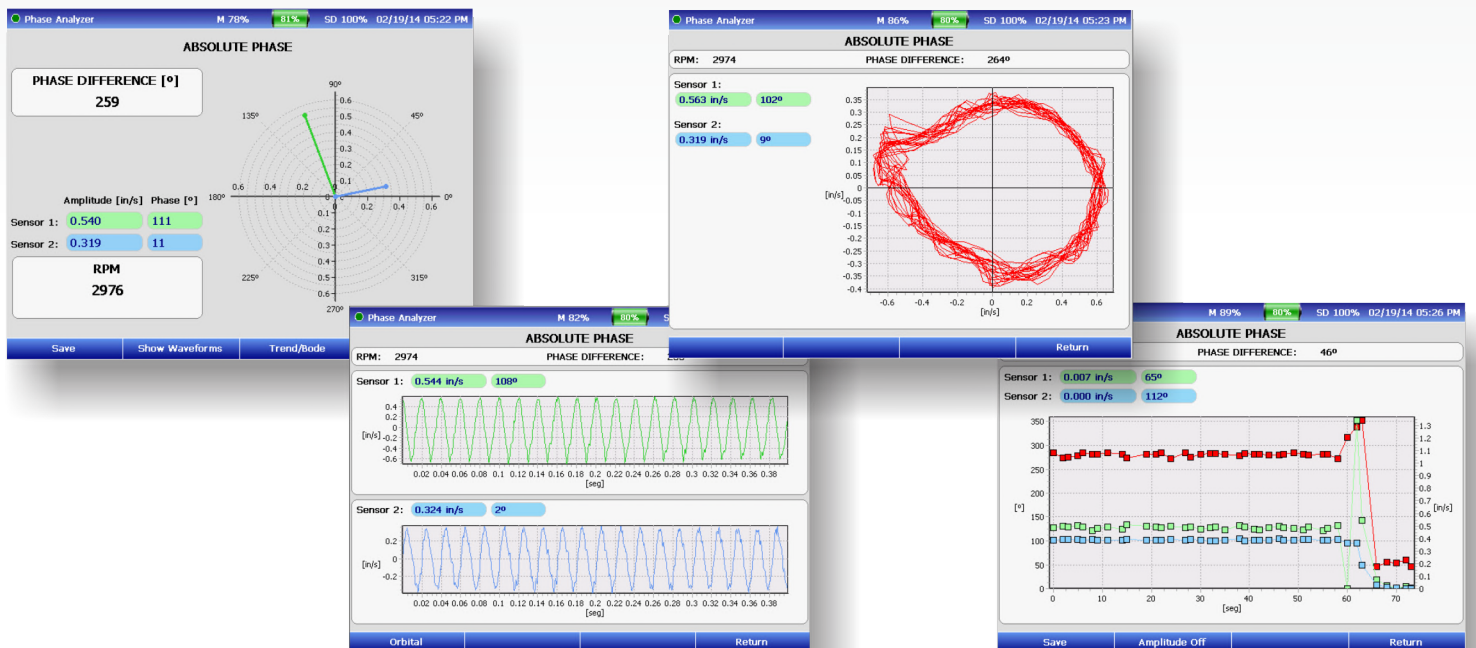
Phase Analyzer M 78% 81% SD 100% 02/19/14 05:22 PM

ABSOLUTE PHASE

PHASE DIFFERENCE [º]
259

90º 135º 45º 180º 0º 225º 315º 270º
0.6 0.5 0.4 0.3 0.2 0.1 0 0.1 0.2 0.3 0.4 0.5 0.6
0.6 0.4 0.2 0 0.2 0.4 0.6

Amplitude [in/s] Phase [º]
Sensor 1: 0.540 111
Sensor 2: 0.319 11

RPM
2976

Save | Show Waveforms | Trend/Bode

Phase Analyzer M 86% 80% SD 100% 02/19/14 05:23 PM

ABSOLUTE PHASE

RPM: 2974 PHASE DIFFERENCE: 264º

Sensor 1:
0.563 in/s 102º
Sensor 2:
0.319 in/s 9º

0.35 0.3 0.25 0.2 0.15 0.1 0.05 0 -0.05 -0.1 -0.15 -0.2 -0.25 -0.3 -0.35 -0.4
[in/s]
-0.6 -0.4 -0.2 0 0.2 0.4 0.6
[in/s]

Return

Phase Analyzer M 82% 80% S

ABSOLUTE PHASE

RPM: 2974 PHASE DIFFERENCE: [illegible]

Sensor 1: 0.544 in/s 108º
0.4 0.2 0 -0.2 -0.4 -0.6
[in/s]
0.02 0.04 0.06 0.08 0.1 0.12 0.14 0.16 0.18 0.2 0.22 0.24 0.26 0.28 0.3 0.32 0.34 0.36 0.38
[seg]

Sensor 2: 0.324 in/s 2º
0.2 0 -0.2
[in/s]
0.02 0.04 0.06 0.08 0.1 0.12 0.14 0.16 0.18 0.2 0.22 0.24 0.26 0.28 0.3 0.32 0.34 0.36 0.38
[seg]

Orbital | Return

M 89% 80% SD 100% 02/19/14 05:26 PM

ABSOLUTE PHASE

PHASE DIFFERENCE: 46º

Sensor 1: 0.007 in/s 65º
Sensor 2: 0.000 in/s 112º

350 300 250 200 150 100 50 0
[º]
1.3 1.2 1.1 1 0.9 0.8 0.7 0.6 0.5 0.4 0.3 0.2 0.1 0
[in/s]
0 10 20 30 40 50 60 70
[seg]

Save | Amplitude Off | Return